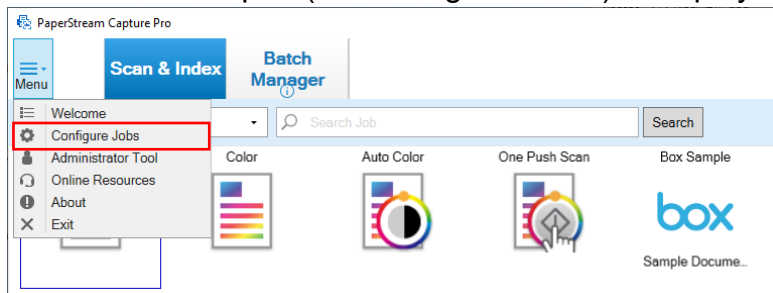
PaperStream Capture Pro

Menu

Scan & Index

Batch Manager

Welcome
Configure Jobs
Administrator Tool
Online Resources
About
Exit

Search Job

Search

Color

Auto Color

One Push Scan

Box Sample

box

Sample Docume...